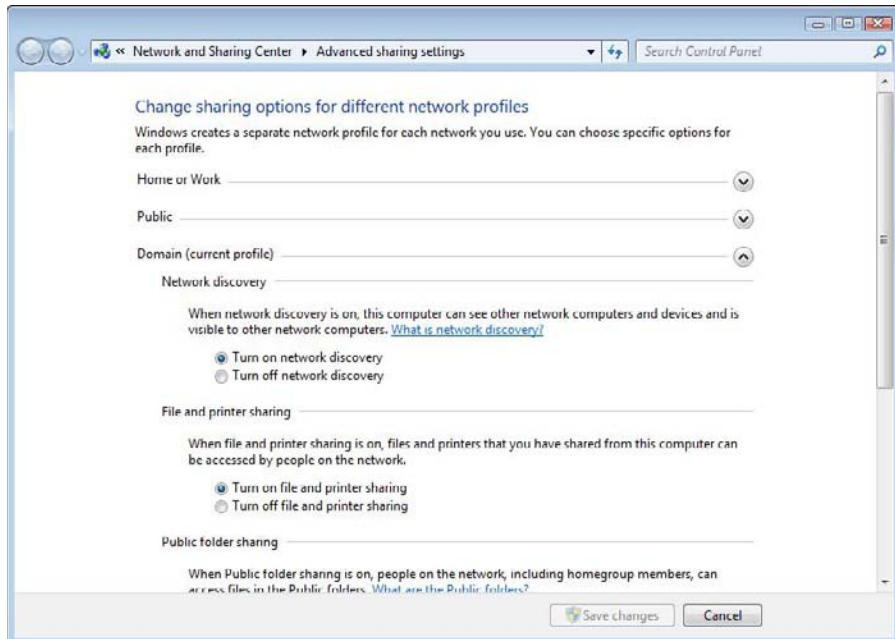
« Network and Sharing Center ▸ Advanced sharing settings

Search Control Panel

Change sharing options for different network profiles

Windows creates a separate network profile for each network you use. You can choose specific options for each profile.

Home or Work

Public

Domain (current profile)

Network discovery

When network discovery is on, this computer can see other network computers and devices and is visible to other network computers. What is network discovery?

Turn on network discovery
Turn off network discovery

File and printer sharing

When file and printer sharing is on, files and printers that you have shared from this computer can be accessed by people on the network.

Turn on file and printer sharing
Turn off file and printer sharing

Public folder sharing

When Public folder sharing is on, people on the network, including homegroup members, can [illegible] files in the Public folders. What are the Public folders?

Save changes
Cancel